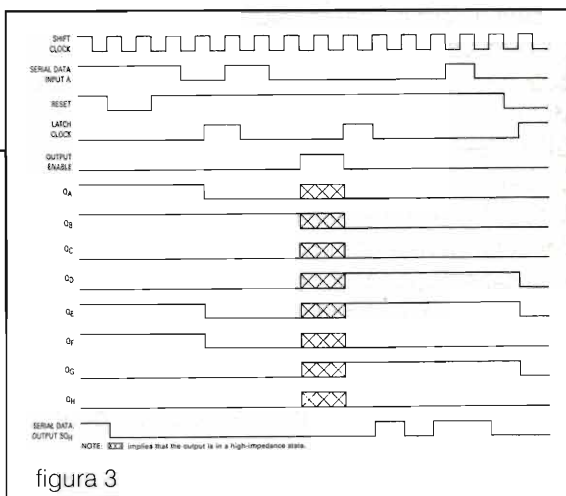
SHIFT CLOCK

SERIAL DATA INPUT A

RESET

LATCH CLOCK

OUTPUT ENABLE

$Q_A$

$Q_B$

$Q_C$

$Q_D$

$Q_E$

$Q_F$

$Q_G$

$Q_H$

SERIAL DATA OUTPUT $SQ_H$

NOTE: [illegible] implies that the output is in a high-impedance state.

figura 3